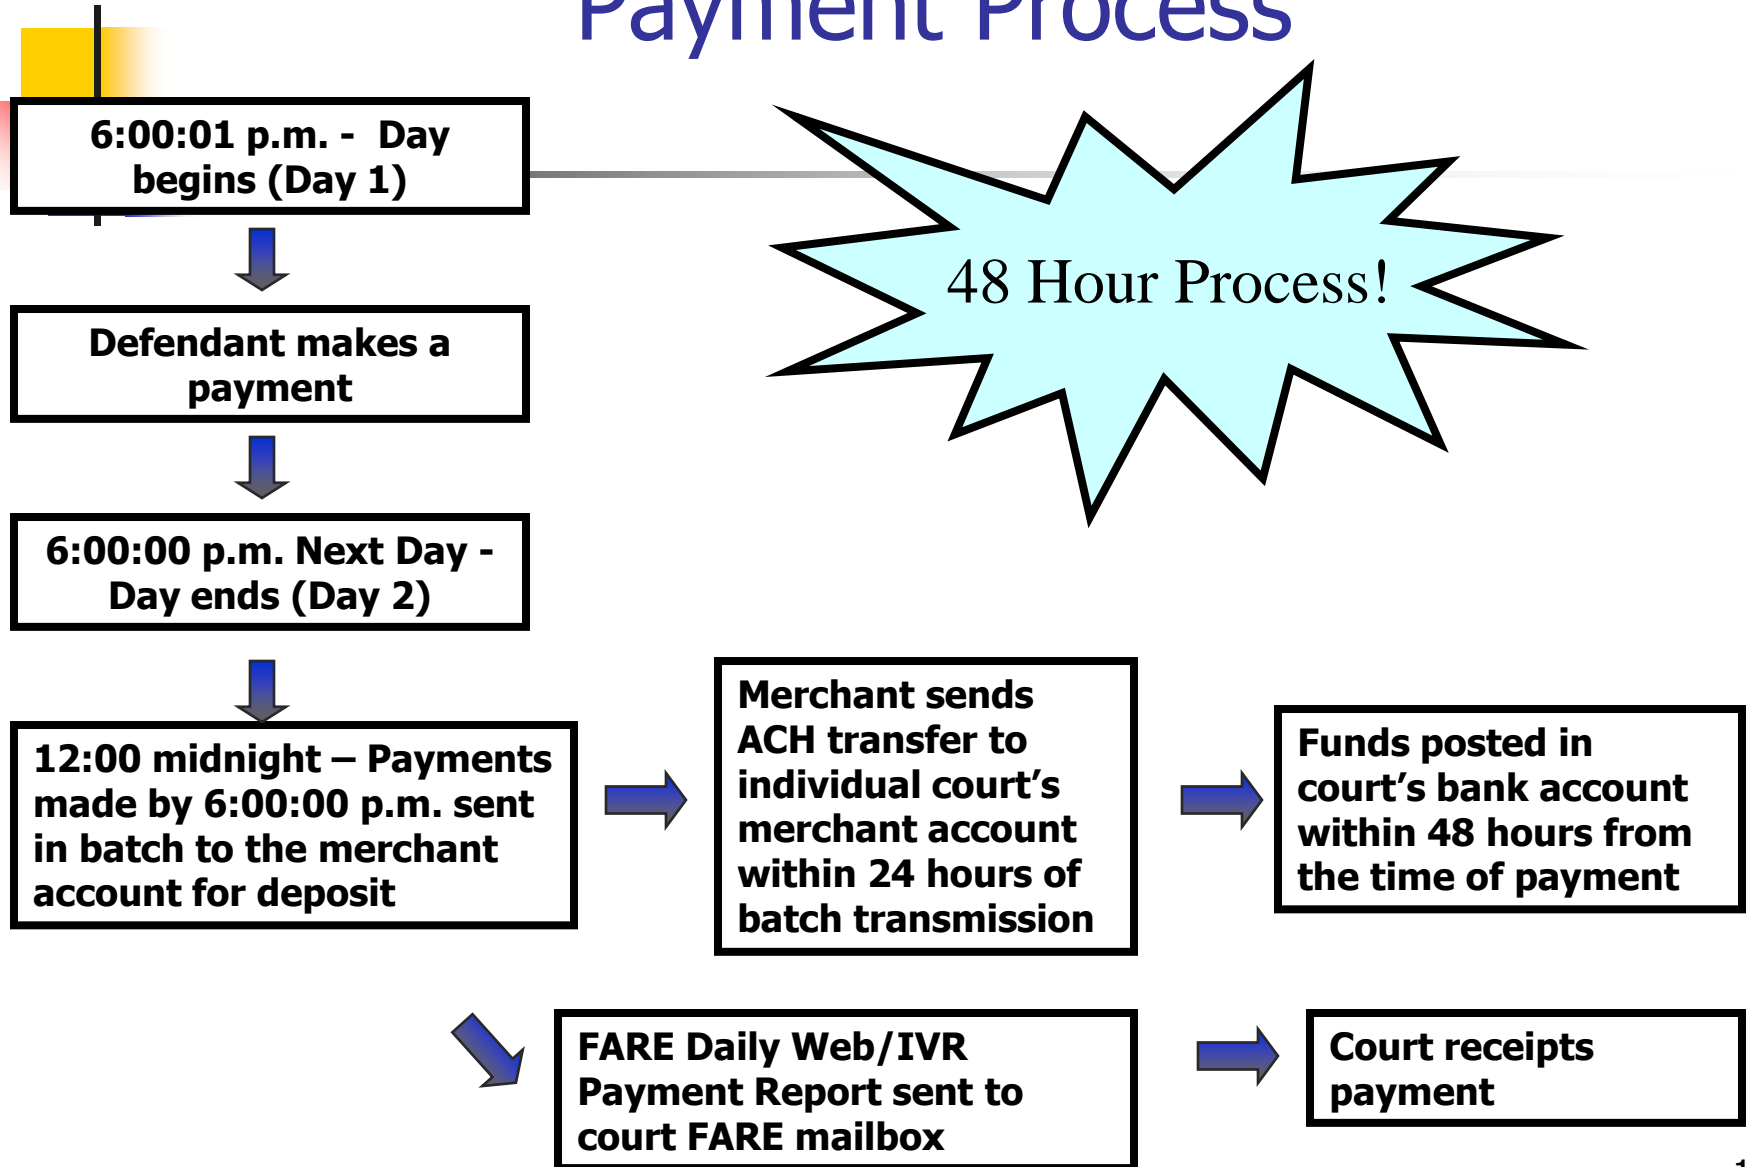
Payment Process

6:00:01 p.m. - Day begins (Day 1)

48 Hour Process!

Defendant makes a payment

6:00:00 p.m. Next Day - Day ends (Day 2)

12:00 midnight – Payments made by 6:00:00 p.m. sent in batch to the merchant account for deposit

Merchant sends ACH transfer to individual court's merchant account within 24 hours of batch transmission

Funds posted in court's bank account within 48 hours from the time of payment

FARE Daily Web/IVR Payment Report sent to court FARE mailbox

Court receipts payment